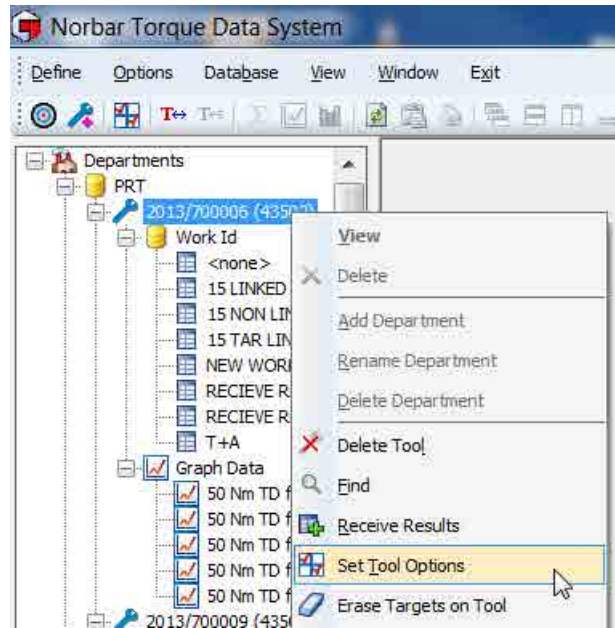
Norbar Torque Data System

Define Options Database View Window Exit

Departments
PRT
2013/700006 (435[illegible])
Work Id
<none>
15 LINKED
15 NON LI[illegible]
15 TAR LIN
NEW WOR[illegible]
RECIEVE R
RECIEVE R
T+A
Graph Data
50 Nm TD f
50 Nm TD f
50 Nm TD f
50 Nm TD f
50 Nm TD f
2013/700009 (435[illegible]

View
Delete
Add Department
Rename Department
Delete Department
Delete Tool
Find
Receive Results
Set Tool Options
Erase Targets on Tool